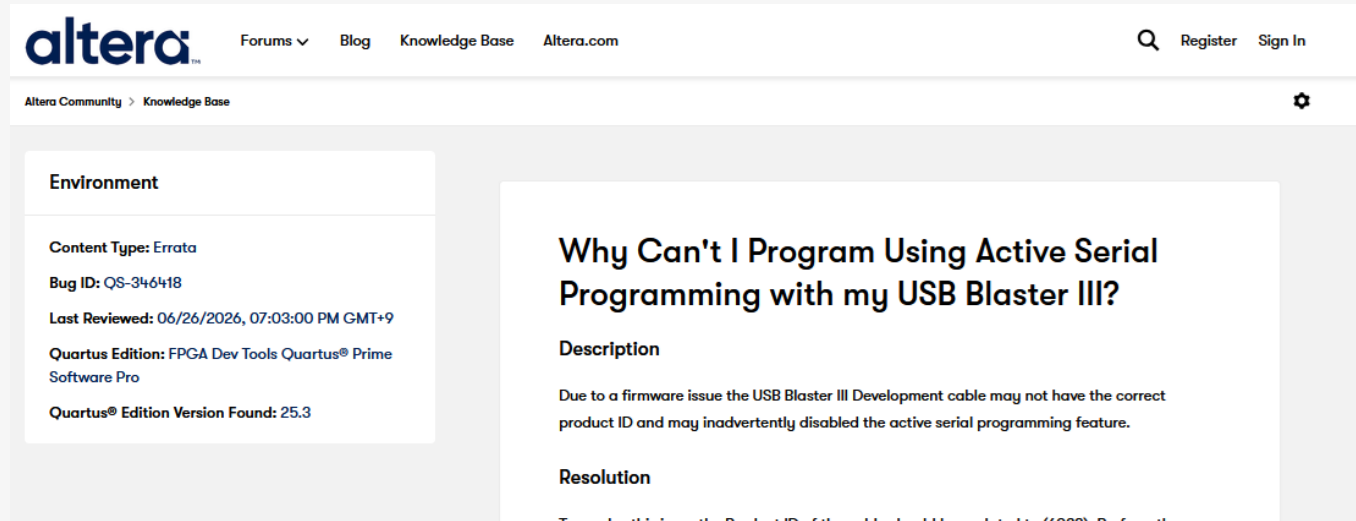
altera™

Forums Blog Knowledge Base Altera.com

Register Sign In

Altera Community > Knowledge Base

Environment

Content Type: Errata

Bug ID: QS-346418

Last Reviewed: 06/26/2026, 07:03:00 PM GMT+9

Quartus Edition: FPGA Dev Tools Quartus® Prime Software Pro

Quartus® Edition Version Found: 25.3

Why Can't I Program Using Active Serial Programming with my USB Blaster III?

Description

Due to a firmware issue the USB Blaster III Development cable may not have the correct product ID and may inadvertently disabled the active serial programming feature.

Resolution

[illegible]